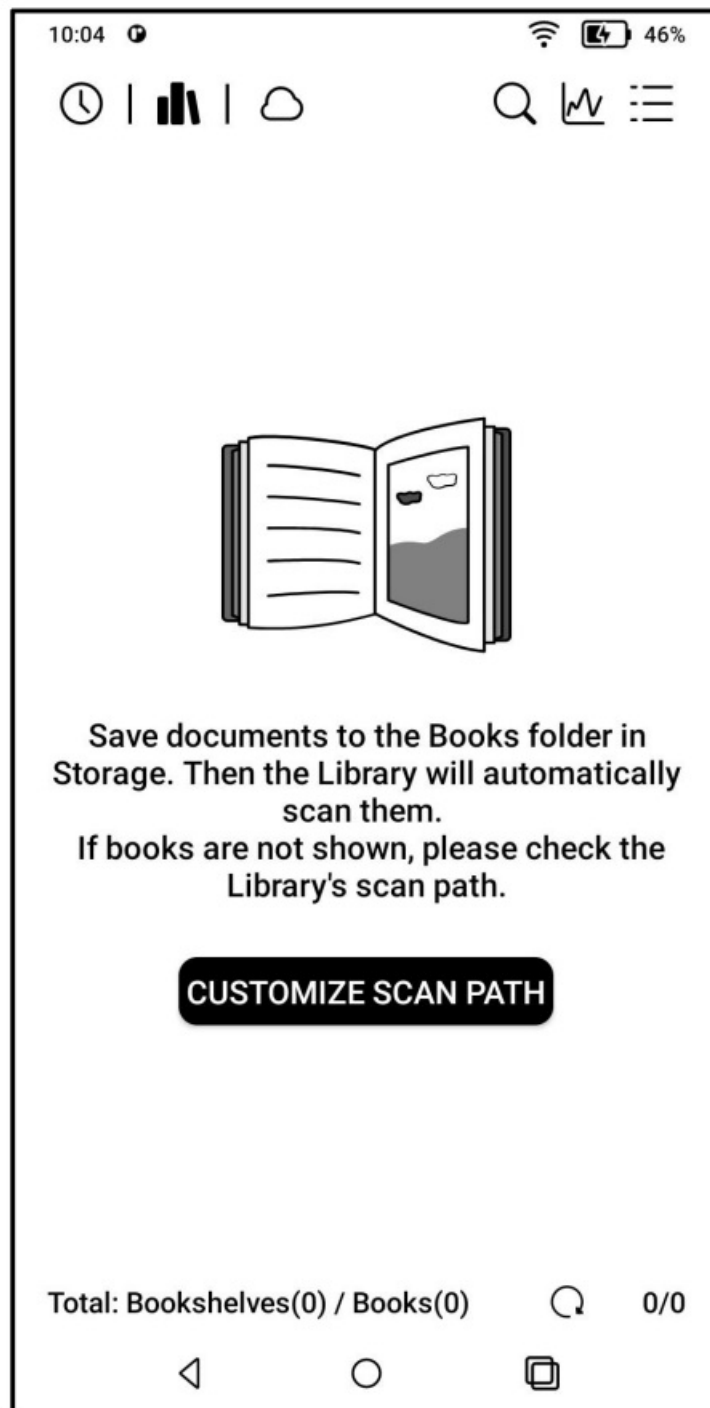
10:04 46%

Save documents to the Books folder in Storage. Then the Library will automatically scan them.
If books are not shown, please check the Library's scan path.

CUSTOMIZE SCAN PATH

Total: Bookshelves(0) / Books(0) 0/0